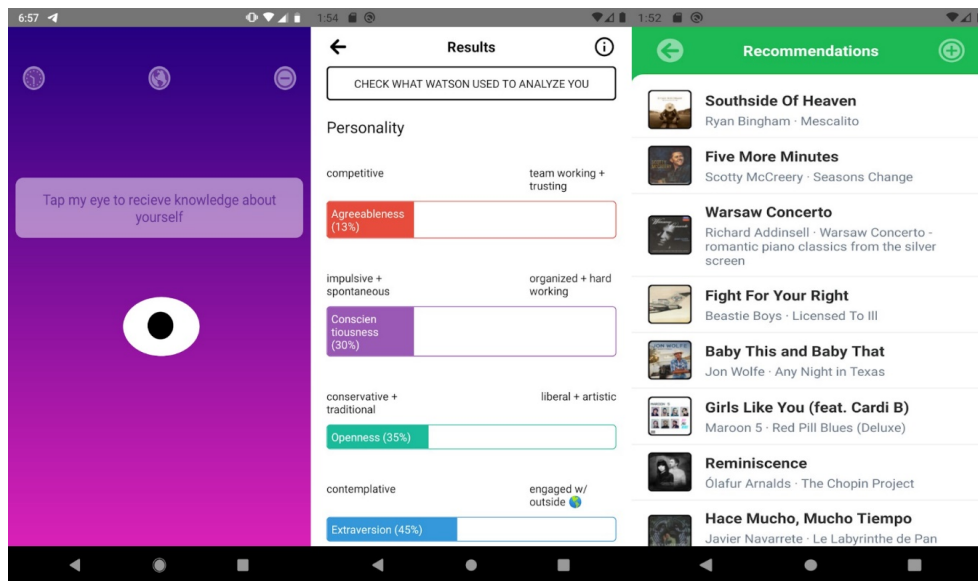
6:57

Tap my eye to recieve knowledge about yourself

1:54

Results

CHECK WHAT WATSON USED TO ANALYZE YOU

Personality

competitive

team working + trusting

Agreeableness (13%)

impulsive + spontaneous

organized + hard working

Conscientiousness (30%)

conservative + traditional

liberal + artistic

Openness (35%)

contemplative

engaged w/ outside

Extraversion (45%)

1:52

Recommendations

Southside Of Heaven
Ryan Bingham · Mescalito

Five More Minutes
Scotty McCreery · Seasons Change

Warsaw Concerto
Richard Addinsell · Warsaw Concerto - romantic piano classics from the silver screen

Fight For Your Right
Beastie Boys · Licensed To Ill

Baby This and Baby That
Jon Wolfe · Any Night in Texas

Girls Like You (feat. Cardi B)
Maroon 5 · Red Pill Blues (Deluxe)

Reminiscence
Ólafur Arnalds · The Chopin Project

Hace Mucho, Mucho Tiempo
Javier Navarrete · Le Labyrinthe de Pan